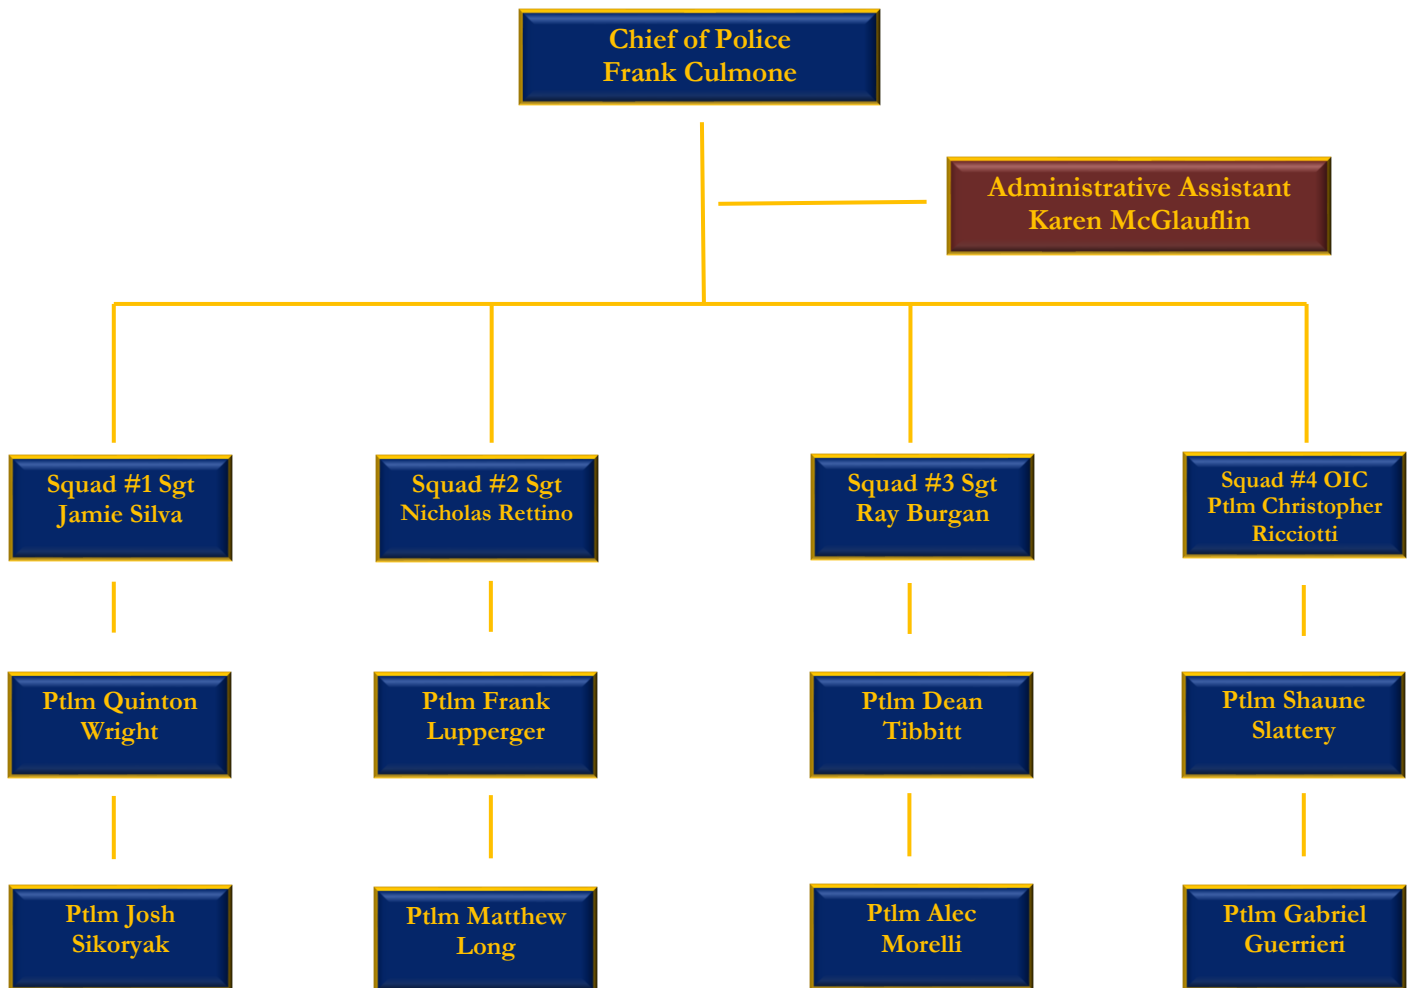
Chief of Police
Frank Culmone

Administrative Assistant
Karen McGlauflin

Squad #1 Sgt
Jamie Silva

Ptlm Quinton Wright

Ptlm Josh Sikoryak

Squad #2 Sgt
Nicholas Rettino

Ptlm Frank Lupperger

Ptlm Matthew Long

Squad #3 Sgt
Ray Burgan

Ptlm Dean Tibbitt

Ptlm Alec Morelli

Squad #4 OIC
Ptlm Christopher Ricciotti

Ptlm Shaune Slattery

Ptlm Gabriel Guerrieri